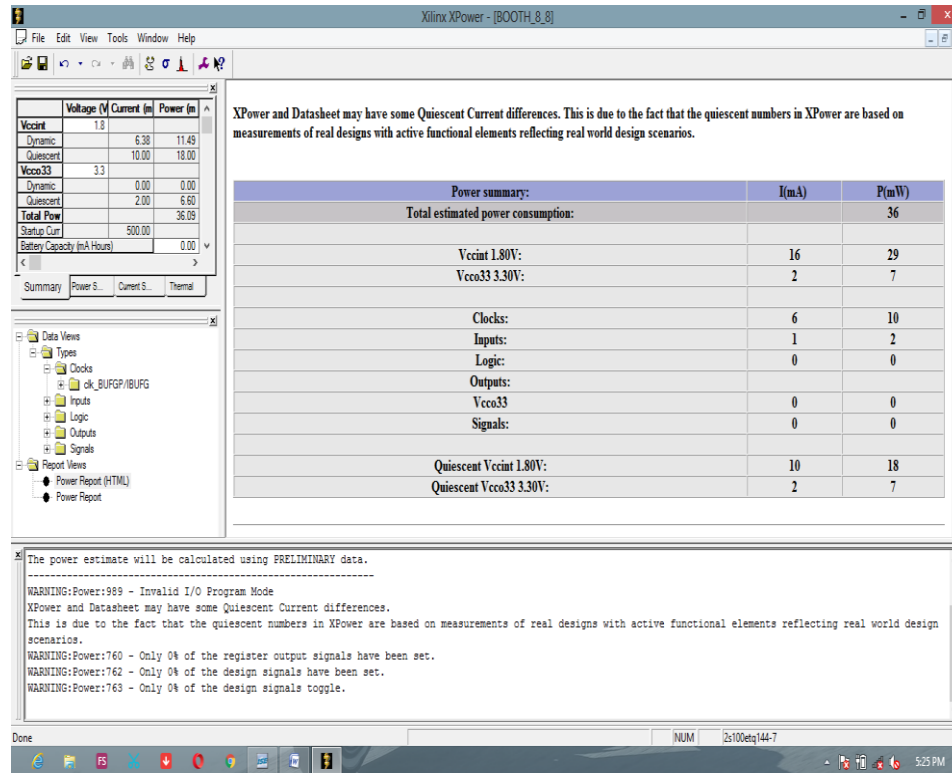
Xilinx XPower - [BOOTH_8_8]

File Edit View Tools Window Help

| | Voltage (V | Current (m | Power (m |
|---|---|---|---|
| Vccint | 1.8 | | |
| Dynamic | | 6.38 | 11.49 |
| Quiescent | | 10.00 | 18.00 |
| Vcco33 | 3.3 | | |
| Dynamic | | 0.00 | 0.00 |
| Quiescent | | 2.00 | 6.60 |
| Total Pow | | | 36.09 |
| Startup Curr | | 500.00 | |
| Battery Capacity (mA Hours) | | | 0.00 |

Summary | Power S... | Current S... | Thermal

Data Views
Types
Clocks
clk_BUFGP/IBUFG
Inputs
Logic
Outputs
Signals
Report Views
Power Report (HTML)
Power Report

XPower and Datasheet may have some Quiescent Current differences. This is due to the fact that the quiescent numbers in XPower are based on measurements of real designs with active functional elements reflecting real world design scenarios.

| Power summary: | I(mA) | P(mW) |
|---|---|---|
| Total estimated power consumption: | | 36 |
| | | |
| Vccint 1.80V: | 16 | 29 |
| Vcco33 3.30V: | 2 | 7 |
| | | |
| Clocks: | 6 | 10 |
| Inputs: | 1 | 2 |
| Logic: | 0 | 0 |
| Outputs: | | |
| Vcco33 | 0 | 0 |
| Signals: | 0 | 0 |
| | | |
| Quiescent Vccint 1.80V: | 10 | 18 |
| Quiescent Vcco33 3.30V: | 2 | 7 |

The power estimate will be calculated using PRELIMINARY data.
------------------------------------------------------------
WARNING:Power:989 - Invalid I/O Program Mode
XPower and Datasheet may have some Quiescent Current differences.
This is due to the fact that the quiescent numbers in XPower are based on measurements of real designs with active functional elements reflecting real world design scenarios.
WARNING:Power:760 - Only 0% of the register output signals have been set.
WARNING:Power:762 - Only 0% of the design signals have been set.
WARNING:Power:763 - Only 0% of the design signals toggle.

Done | NUM | 2s100etq144-7

5:25 PM